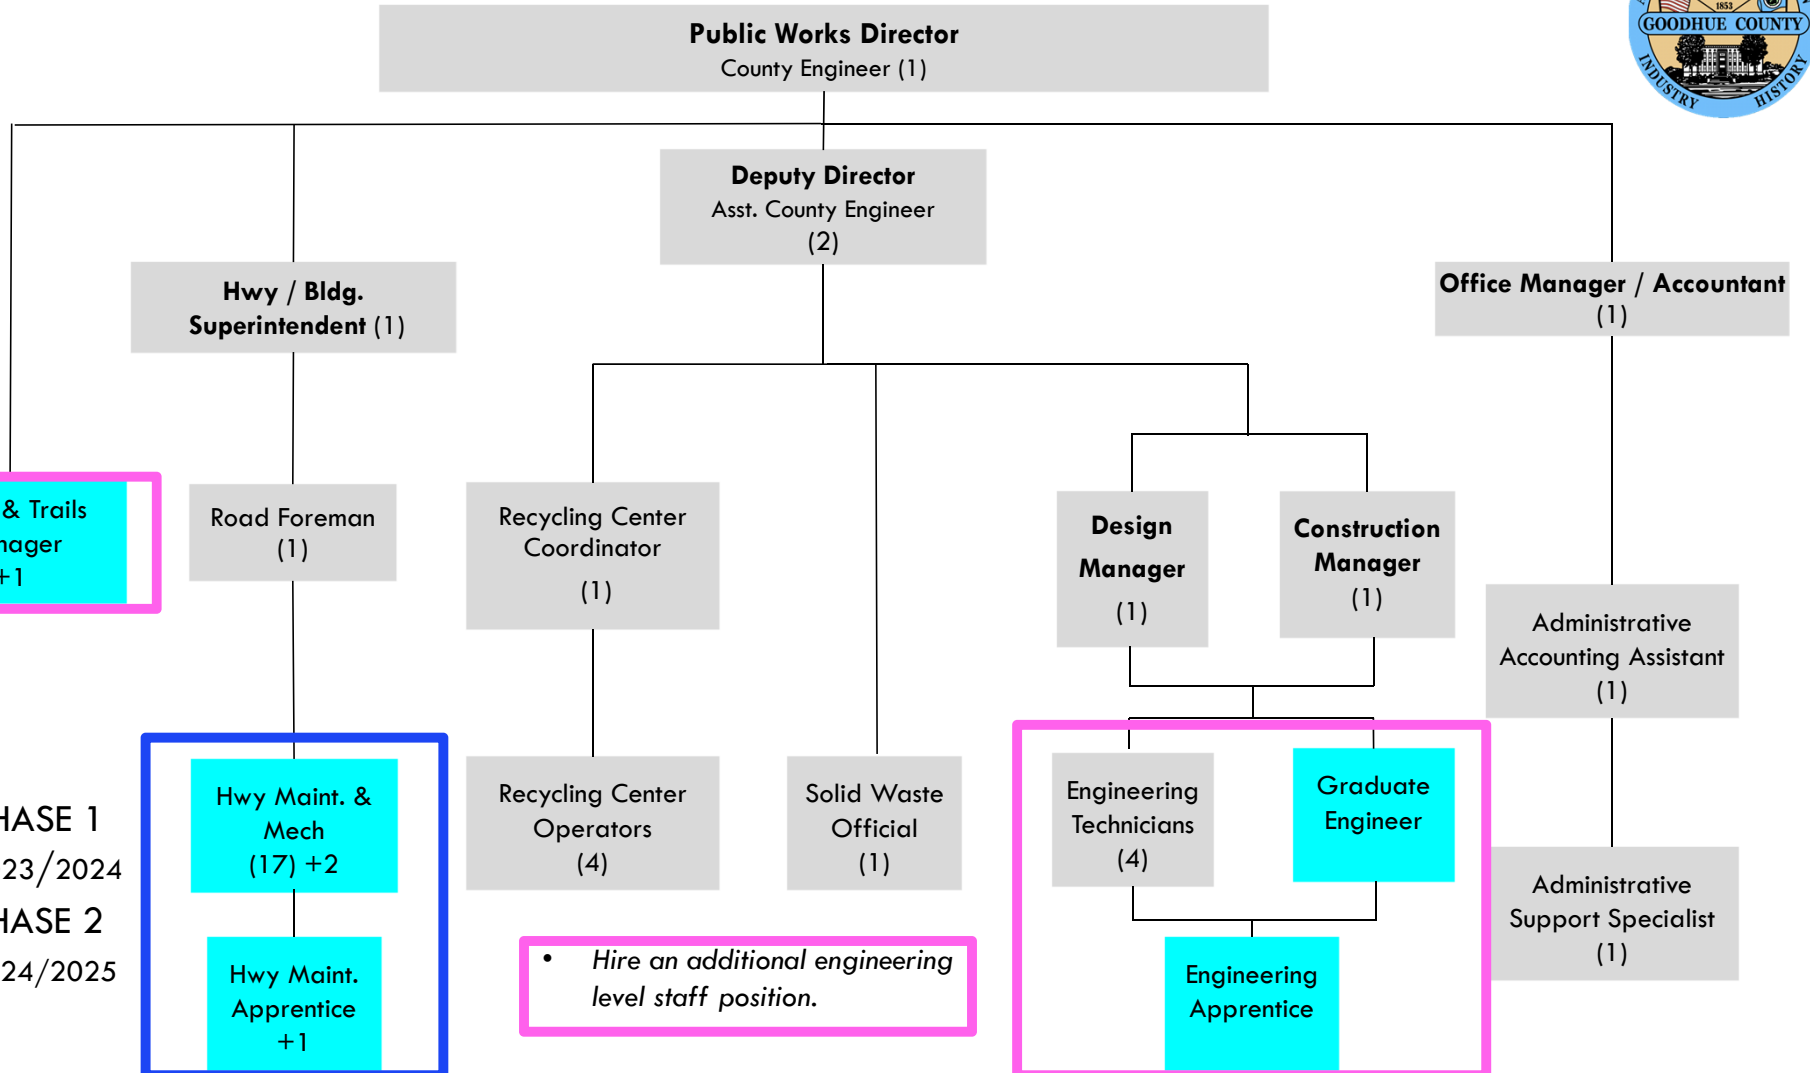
Public Works Director
County Engineer (1)

1853
GOODHUE COUNTY
INDUSTRY HISTORY

Deputy Director
Asst. County Engineer
(2)

Hwy / Bldg.
Superintendent (1)

Office Manager / Accountant
(1)

& Trails
nager
+1

Road Foreman
(1)

Recycling Center
Coordinator
(1)

Design
Manager
(1)

Construction
Manager
(1)

Administrative
Accounting Assistant
(1)

HASE 1
23/2024
HASE 2
24/2025

Hwy Maint. &
Mech
(17) +2

Hwy Maint.
Apprentice
+1

Recycling Center
Operators
(4)

Solid Waste
Official
(1)

Engineering
Technicians
(4)

Graduate
Engineer

Administrative
Support Specialist
(1)

• Hire an additional engineering level staff position.

Engineering
Apprentice